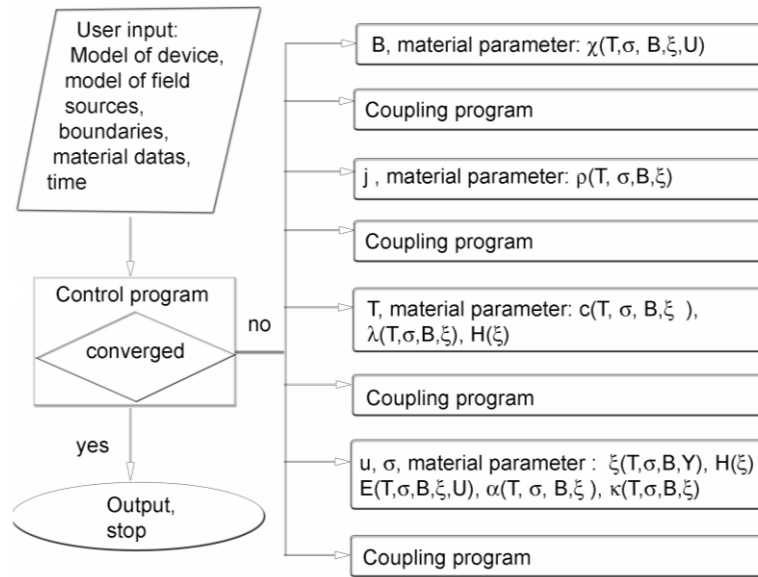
User input: Model of device, model of field sources, boundaries, material datas, time

Control program

converged

no

yes

Output, stop

B, material parameter: $\chi(T,\sigma, B,\xi,U)$

Coupling program

j , material parameter: $\rho(T, \sigma,B,\xi)$

Coupling program

T, material parameter: $c(T, \sigma, B,\xi)$, $\lambda(T,\sigma,B,\xi)$, $H(\xi)$

Coupling program

u, $\sigma$, material parameter : $\xi(T,\sigma,B,Y)$, $H(\xi)$ $E(T,\sigma,B,\xi,U)$, $\alpha(T, \sigma, B,\xi)$, $\kappa(T,\sigma,B,\xi)$

Coupling program